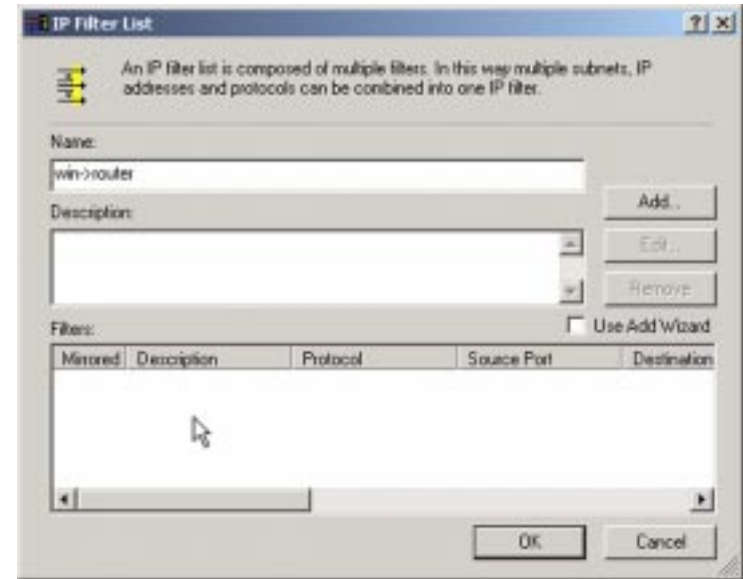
IP Filter List

?

An IP filter list is composed of multiple filters. In this way multiple subnets, IP addresses and protocols can be combined into one IP filter.

Name:

win->router

Description:

Add...

Edit...

Remove

Filters:

Use Add Wizard

| Mirrored | Description | Protocol | Source Port | Destination |
|---|---|---|---|---|

OK

Cancel